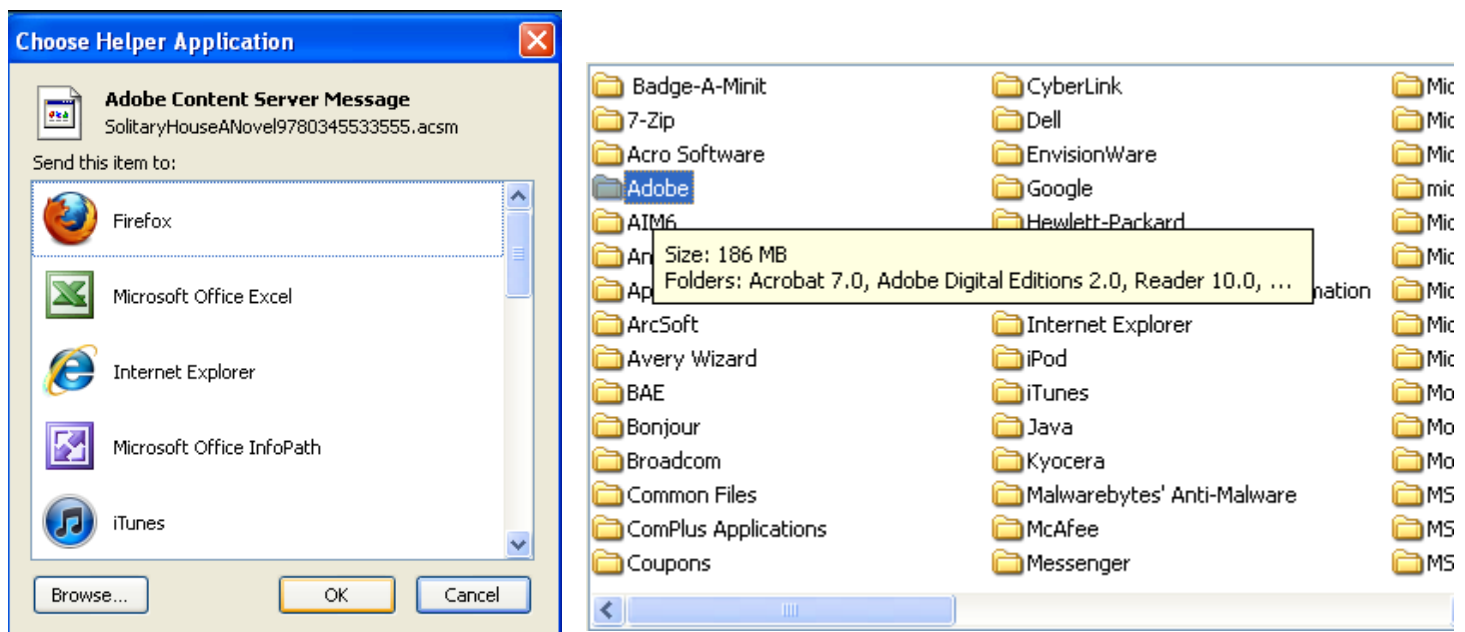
Choose Helper Application

Adobe Content Server Message
SolitaryHouseANovel9780345533555.acsm

Send this item to:

Firefox

Microsoft Office Excel

Internet Explorer

Microsoft Office InfoPath

iTunes

Browse...

OK

Cancel

Badge-A-Minit
7-Zip
Acro Software
Adobe
AIM6
An
Ap
ArcSoft
Avery Wizard
BAE
Bonjour
Broadcom
Common Files
ComPlus Applications
Coupons

CyberLink
Dell
EnvisionWare
Google
Hewlett-Packard
mation
Internet Explorer
iPod
iTunes
Java
Kyocera
Malwarebytes' Anti-Malware
McAfee
Messenger

Mic
Mic
Mic
mic
Mic
Mic
Mic
Mic
Mic
Mo
Mo
Mo
MS
MS
MS

Size: 186 MB
Folders: Acrobat 7.0, Adobe Digital Editions 2.0, Reader 10.0, ...